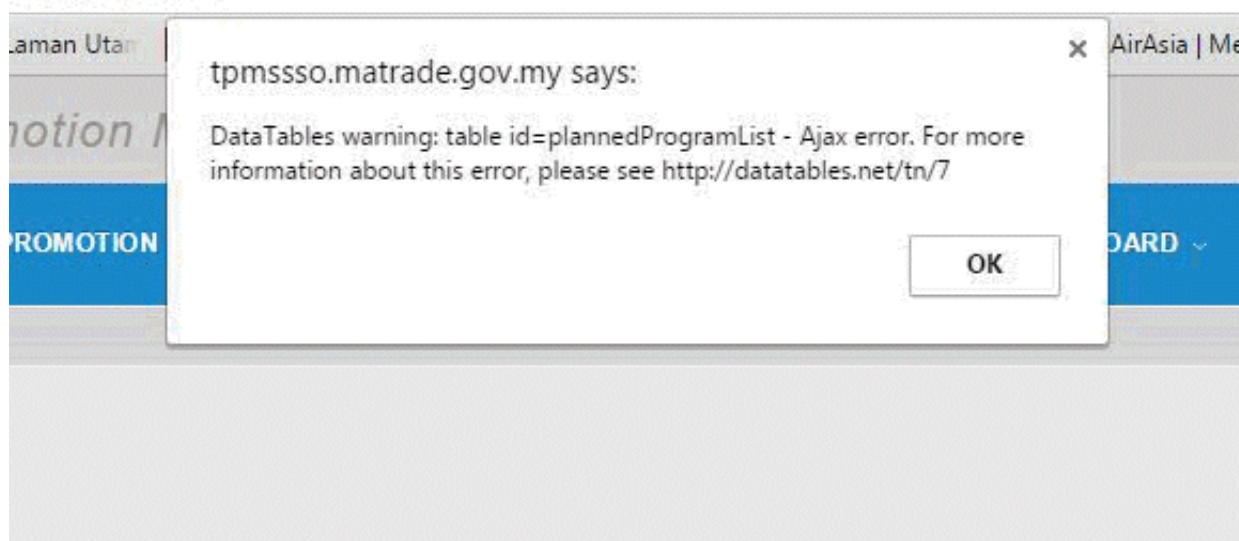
Laman Utar

AirAsia | Me

motion M

PROMOTION

OARD

tpmssso.matrade.gov.my says:

×

DataTables warning: table id=plannedProgramList - Ajax error. For more information about this error, please see http://datatables.net/tn/7

OK